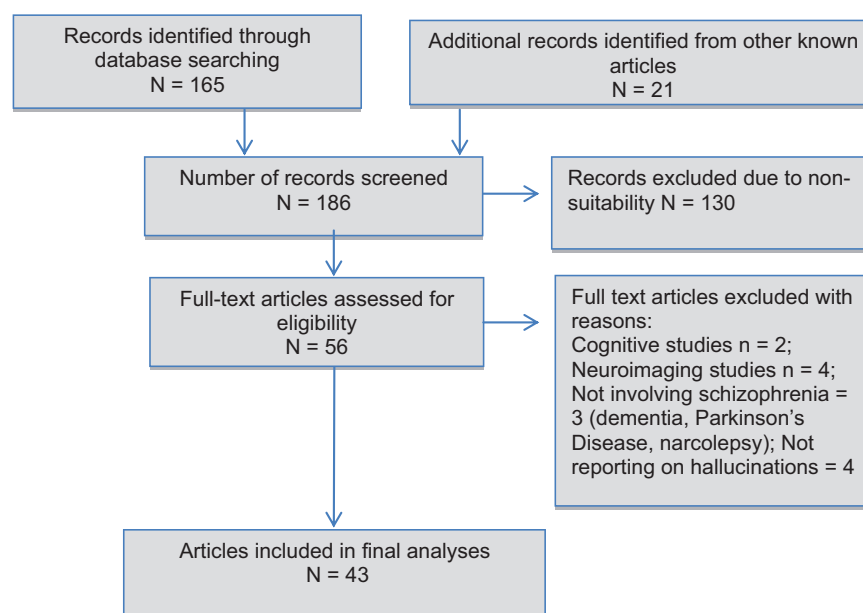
Records identified through database searching
N = 165

Additional records identified from other known articles
N = 21

Number of records screened
N = 186

Records excluded due to non-suitability N = 130

Full-text articles assessed for eligibility
N = 56

Full text articles excluded with reasons:
Cognitive studies n = 2;
Neuroimaging studies n = 4;
Not involving schizophrenia = 3 (dementia, Parkinson's Disease, narcolepsy); Not reporting on hallucinations = 4

Articles included in final analyses
N = 43